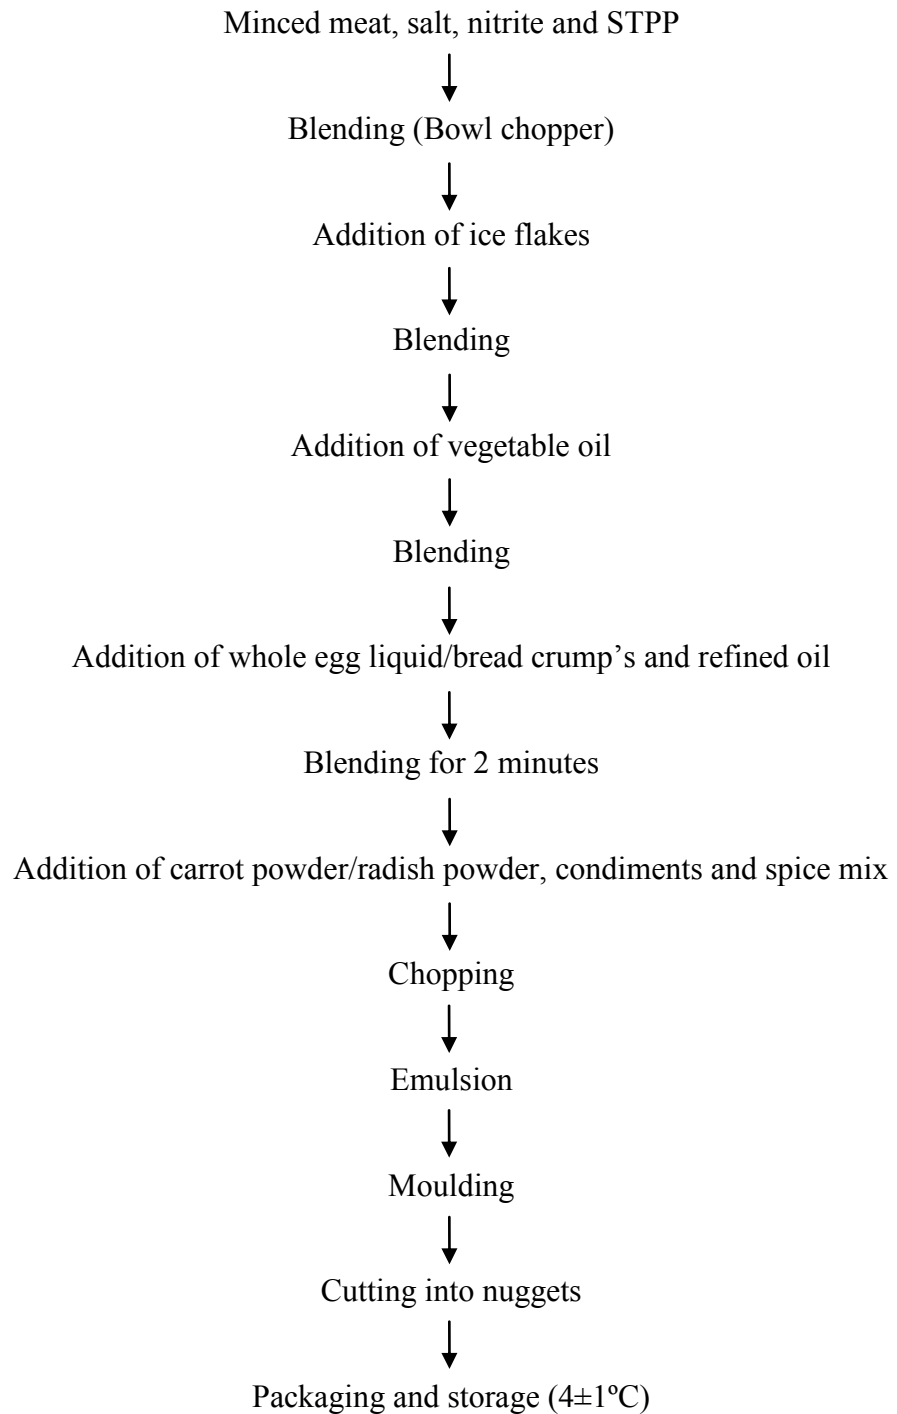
Minced meat, salt, nitrite and STPP

Blending (Bowl chopper)

Addition of ice flakes

Blending

Addition of vegetable oil

Blending

Addition of whole egg liquid/bread crump's and refined oil

Blending for 2 minutes

Addition of carrot powder/radish powder, condiments and spice mix

Chopping

Emulsion

Moulding

Cutting into nuggets

Packaging and storage (4±1ºC)